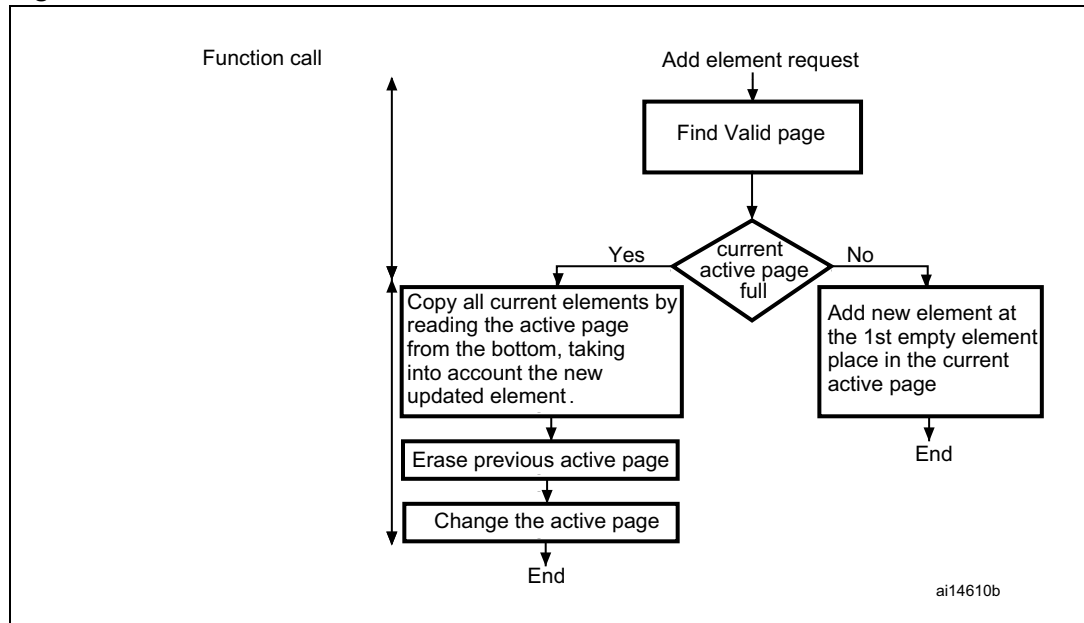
Function call

Add element request

Find Valid page

current active page full

Yes

No

Copy all current elements by reading the active page from the bottom, taking into account the new updated element.

Add new element at the 1st empty element place in the current active page

End

Erase previous active page

Change the active page

End

ai14610b